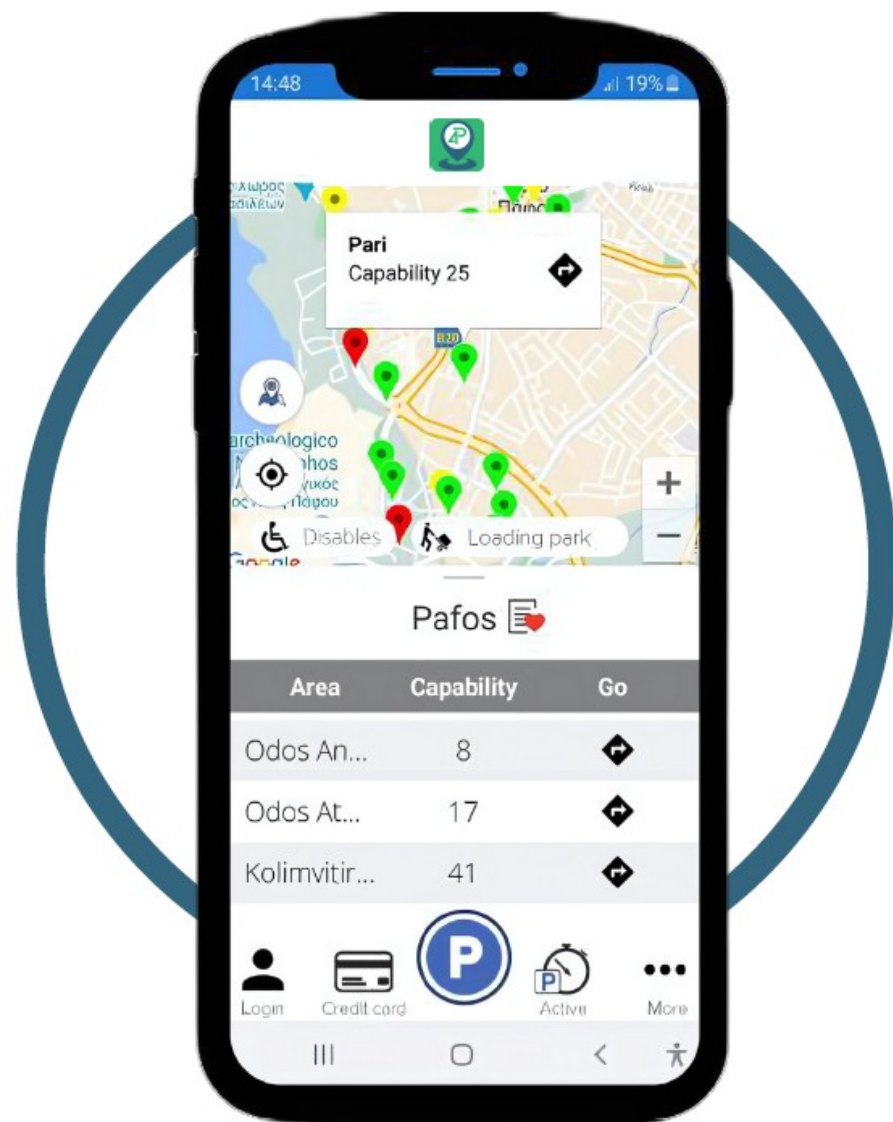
14:48

19%

Pari
Capability 25

Disables

Loading park

Pafos

| Area | Capability | Go |
|---|---|---|
| Odos An... | 8 | |
| Odos At... | 17 | |
| Kolimvitir... | 41 | |

Login

Credit card

P

Active

More